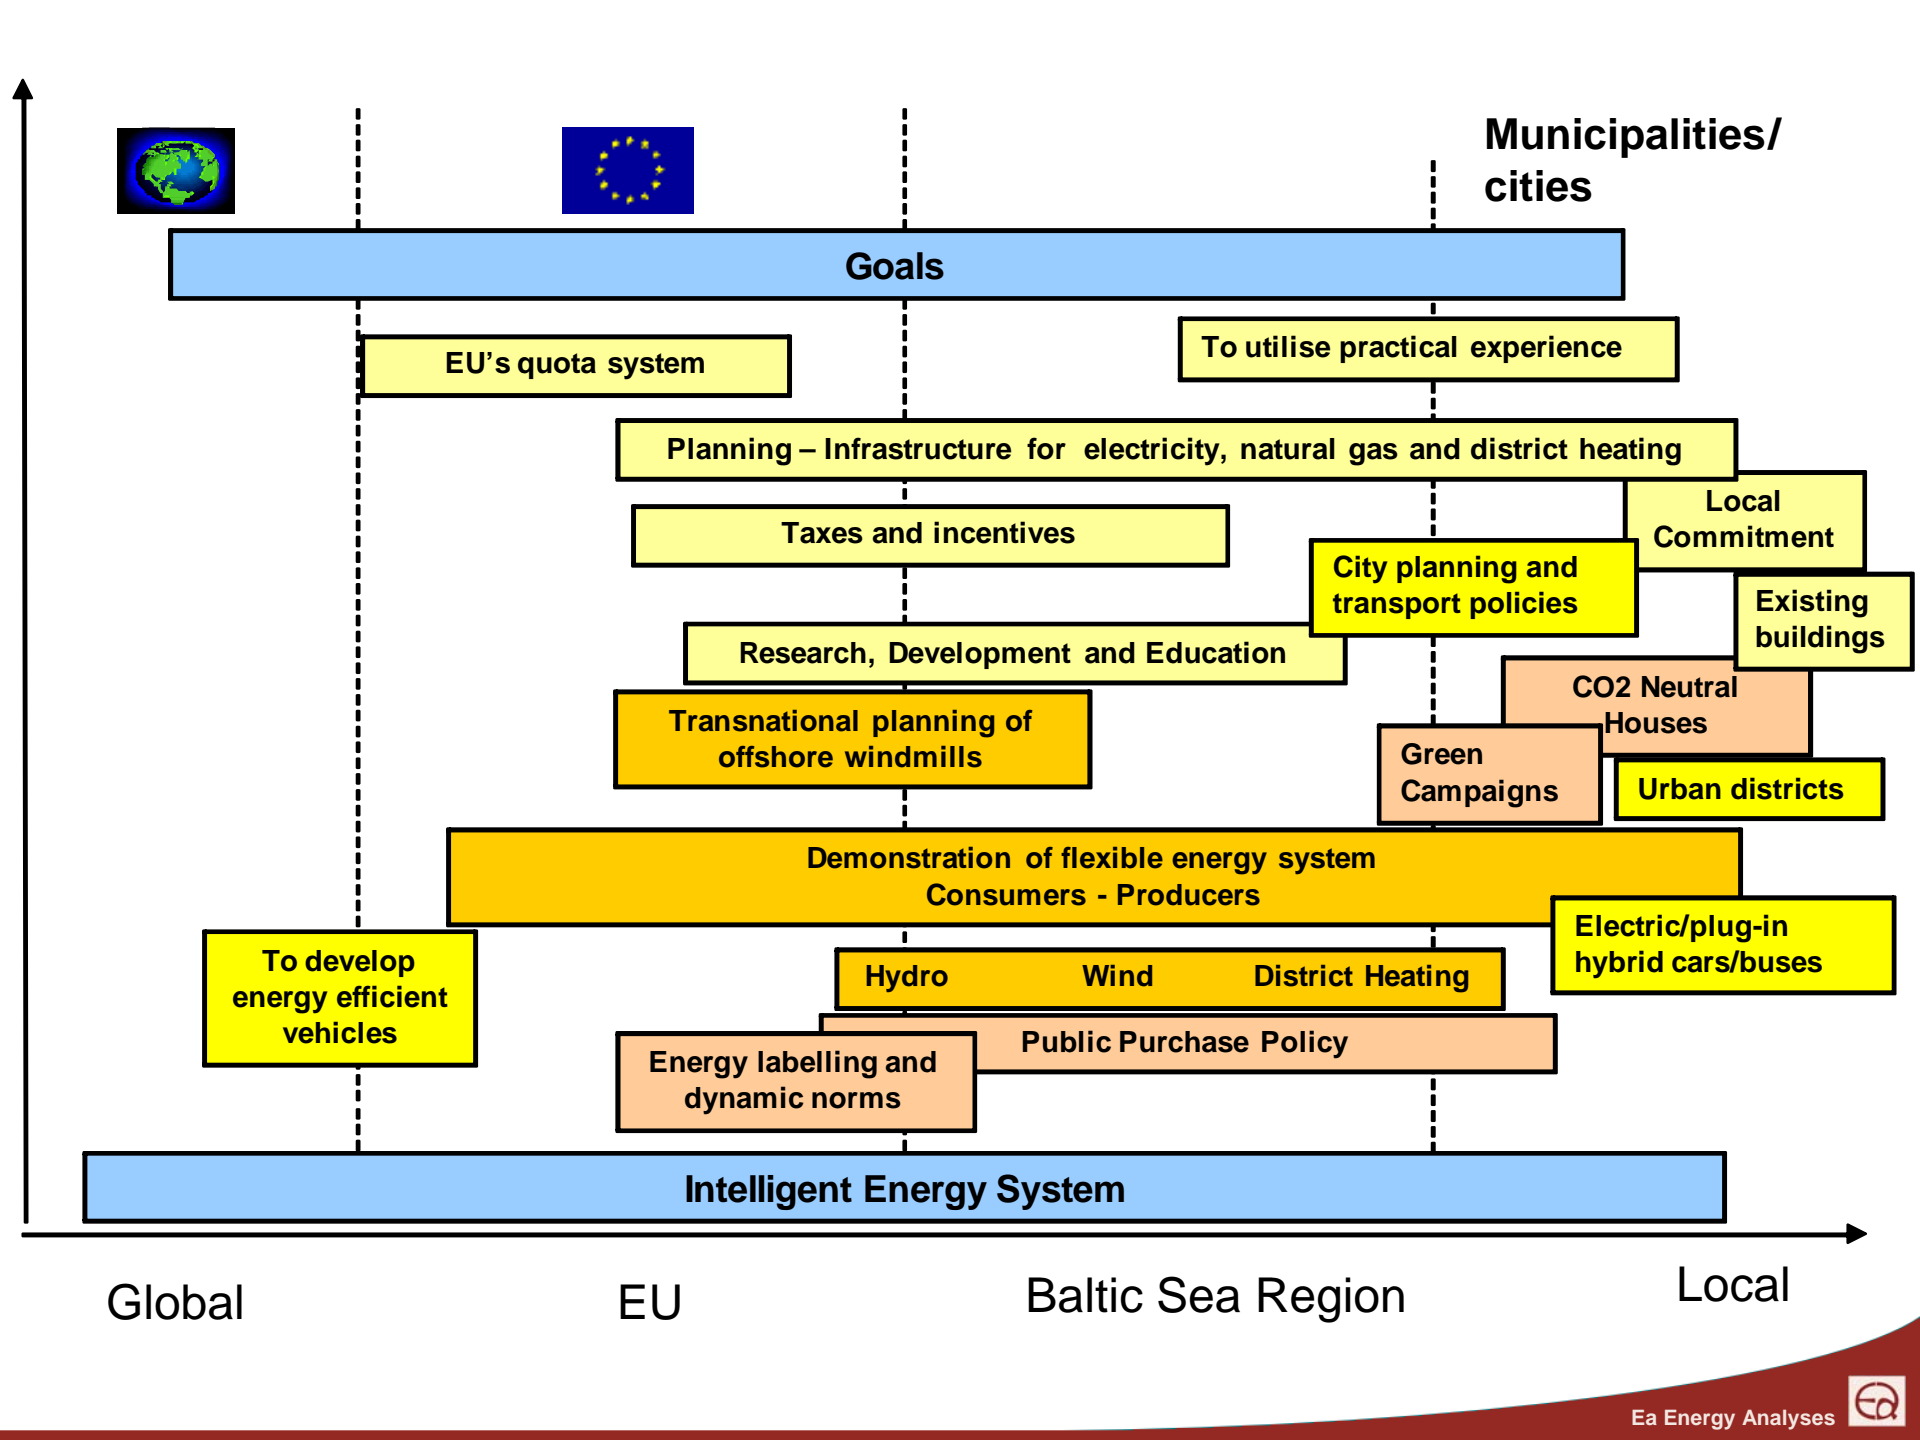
Municipalities/ cities

Goals

EU's quota system

To utilise practical experience

Planning – Infrastructure for electricity, natural gas and district heating

Local Commitment

Taxes and incentives

City planning and transport policies

Existing buildings

Research, Development and Education

CO2 Neutral Houses

Transnational planning of offshore windmills

Green Campaigns

Urban districts

Demonstration of flexible energy system
Consumers - Producers

Electric/plug-in hybrid cars/buses

To develop energy efficient vehicles

Hydro Wind District Heating

Public Purchase Policy

Energy labelling and dynamic norms

Intelligent Energy System

Global EU Baltic Sea Region Local

Ea Energy Analyses